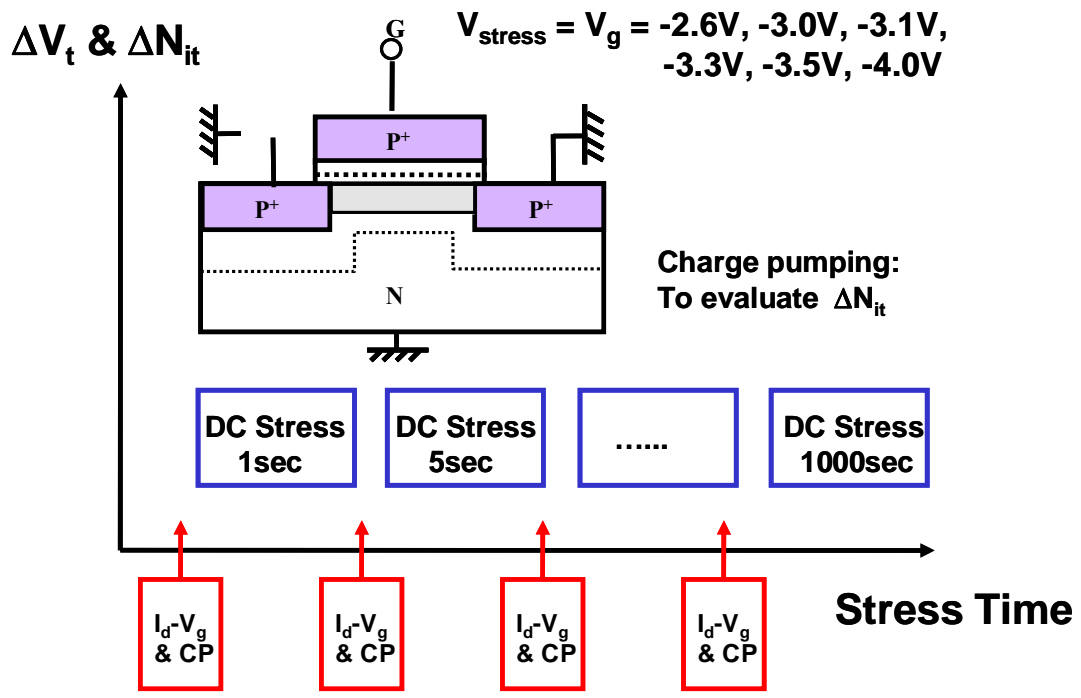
$\Delta V_t$ & $\Delta N_{it}$

G

$V_{stress} = V_g$ = -2.6V, -3.0V, -3.1V, -3.3V, -3.5V, -4.0V

$P^+$

$P^+$

$P^+$

N

Charge pumping: To evaluate $\Delta N_{it}$

DC Stress 1sec

DC Stress 5sec

……

DC Stress 1000sec

$I_d$-$V_g$ & CP

$I_d$-$V_g$ & CP

$I_d$-$V_g$ & CP

$I_d$-$V_g$ & CP

Stress Time